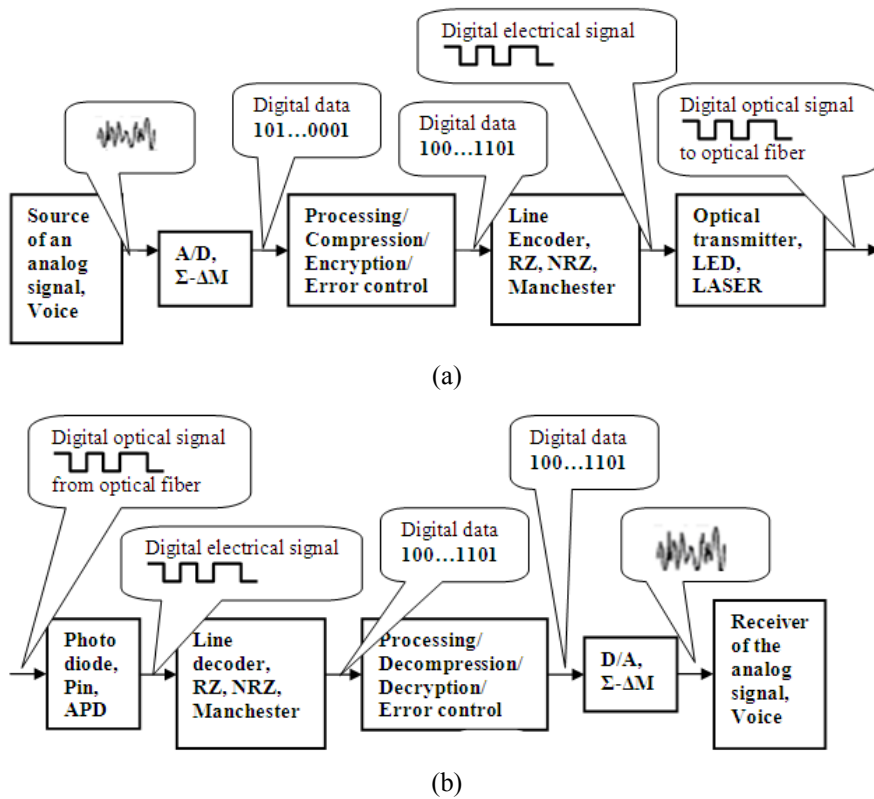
Digital electrical signal

Digital data
101…0001

Digital data
100…1101

Digital optical signal
to optical fiber

Source of an analog signal, Voice

A/D, $\Sigma$-$\Delta$M

Processing/ Compression/ Encryption/ Error control

Line Encoder, RZ, NRZ, Manchester

Optical transmitter, LED, LASER

(a)

Digital optical signal
from optical fiber

Digital data
100…1101

Digital electrical signal

Digital data
100…1101

Photo diode, Pin, APD

Line decoder, RZ, NRZ, Manchester

Processing/ Decompression/ Decryption/ Error control

D/A, $\Sigma$-$\Delta$M

Receiver of the analog signal, Voice

(b)